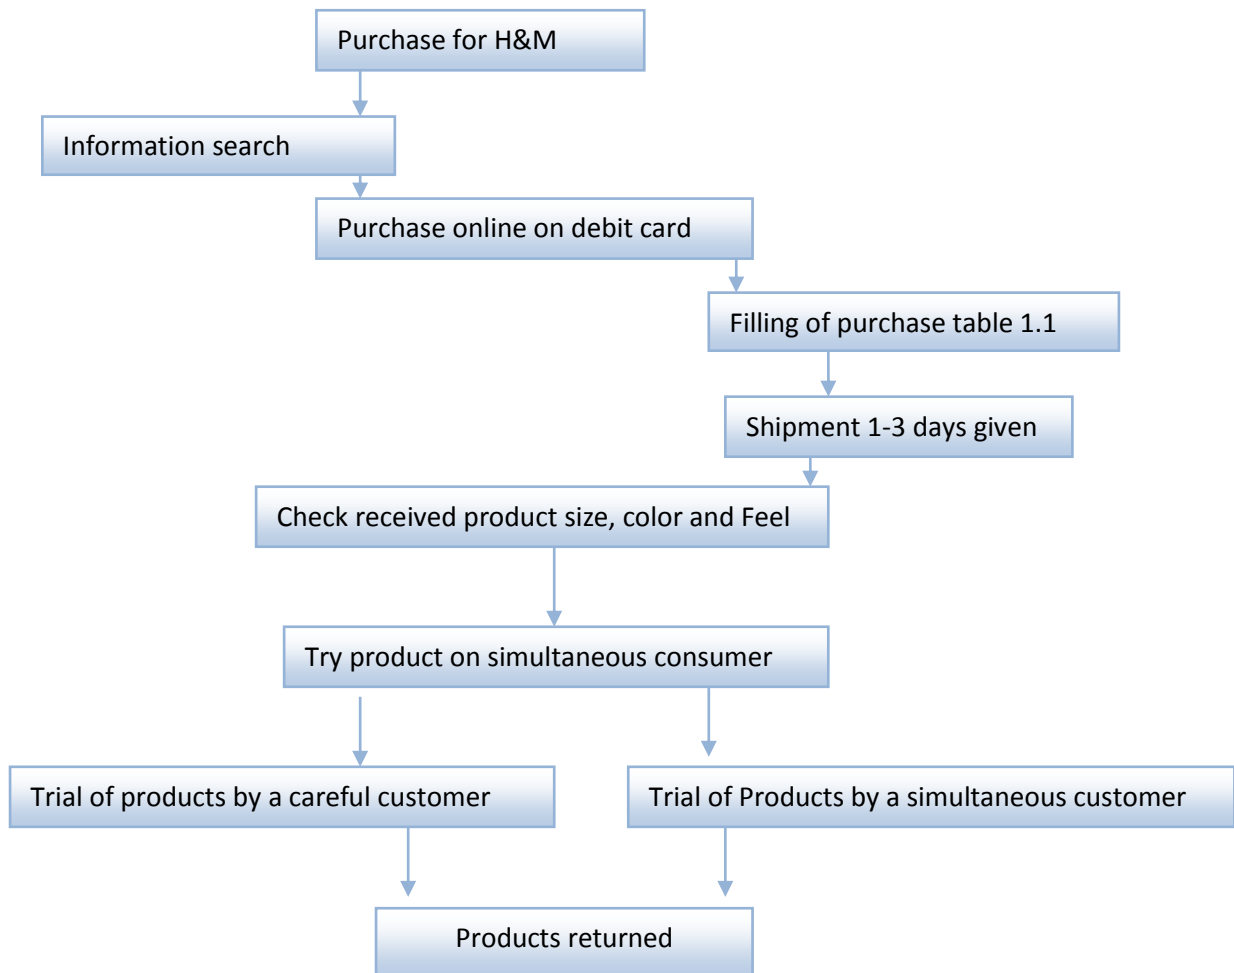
Purchase for H&M

Information search

Purchase online on debit card

Filling of purchase table 1.1

Shipment 1-3 days given

Check received product size, color and Feel

Try product on simultaneous consumer

Trial of products by a careful customer

Trial of Products by a simultaneous customer

Products returned